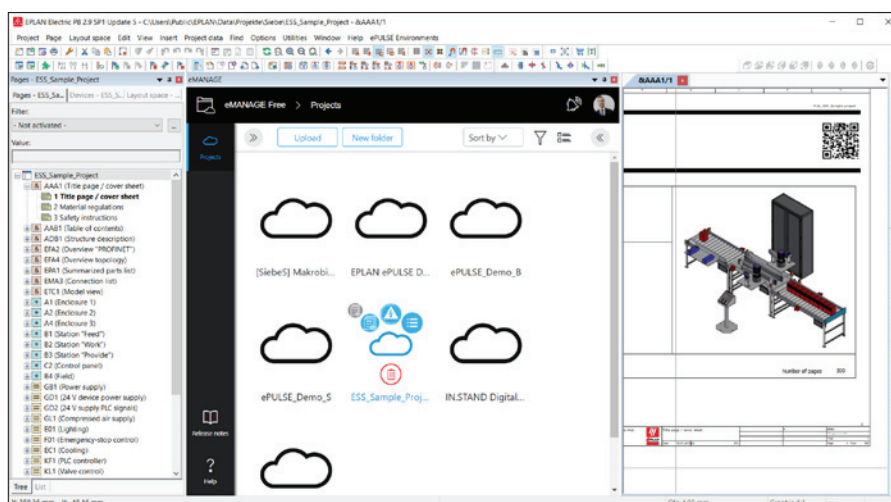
EPLAN Electric P8 2.9 SP1 Update 5 - C:\Users\Public\EPLAN\Data\Projekte\Siebe\ESS_Sample_Project - &AAA1/1

Project Page Layout space Edit View Insert Project data Find Options Utilities Window Help ePULSE Environments

Pages - ESS_Sample_Project

Pages - ESS_Sa... Devices - ESS_S... Layout space - ...

Filter:

- Not activated -

Value:

ESS_Sample_Project
AAA1 (Title page / cover sheet)
1 Title page / cover sheet
2 Material regulations
3 Safety instructions
AAB1 (Table of contents)
ADB1 (Structure description)
EFA2 (Overview "PROFINET")
EFA4 (Overview topology)
EPA1 (Summarized parts list)
EMA3 (Connection list)
ETC1 (Model view)
A1 (Enclosure 1)
A2 (Enclosure 2)
A4 (Enclosure 3)
B1 (Station "Feed")
B2 (Station "Work")
B3 (Station "Provide")
C2 (Control panel)
B4 (Field)
GB1 (Power supply)
GO1 (24 V device power supply)
GO2 (24 V supply PLC signals)
GL1 (Compressed air supply)
E01 (Lighting)
F01 (Emergency-stop control)
EC1 (Cooling)
KF1 (PLC controller)
KL1 (Valve control)

Tree List

eMANAGE

eMANAGE Free > Projects

Projects

Upload New folder Sort by

[SiebeS] Makrobi... EPLAN ePULSE D... ePULSE_Demo_B

ePULSE_Demo_S ESS_Sample_Proj... IN.STAND Digital...

Release notes

Help

&AAA1/1

number of pages 309